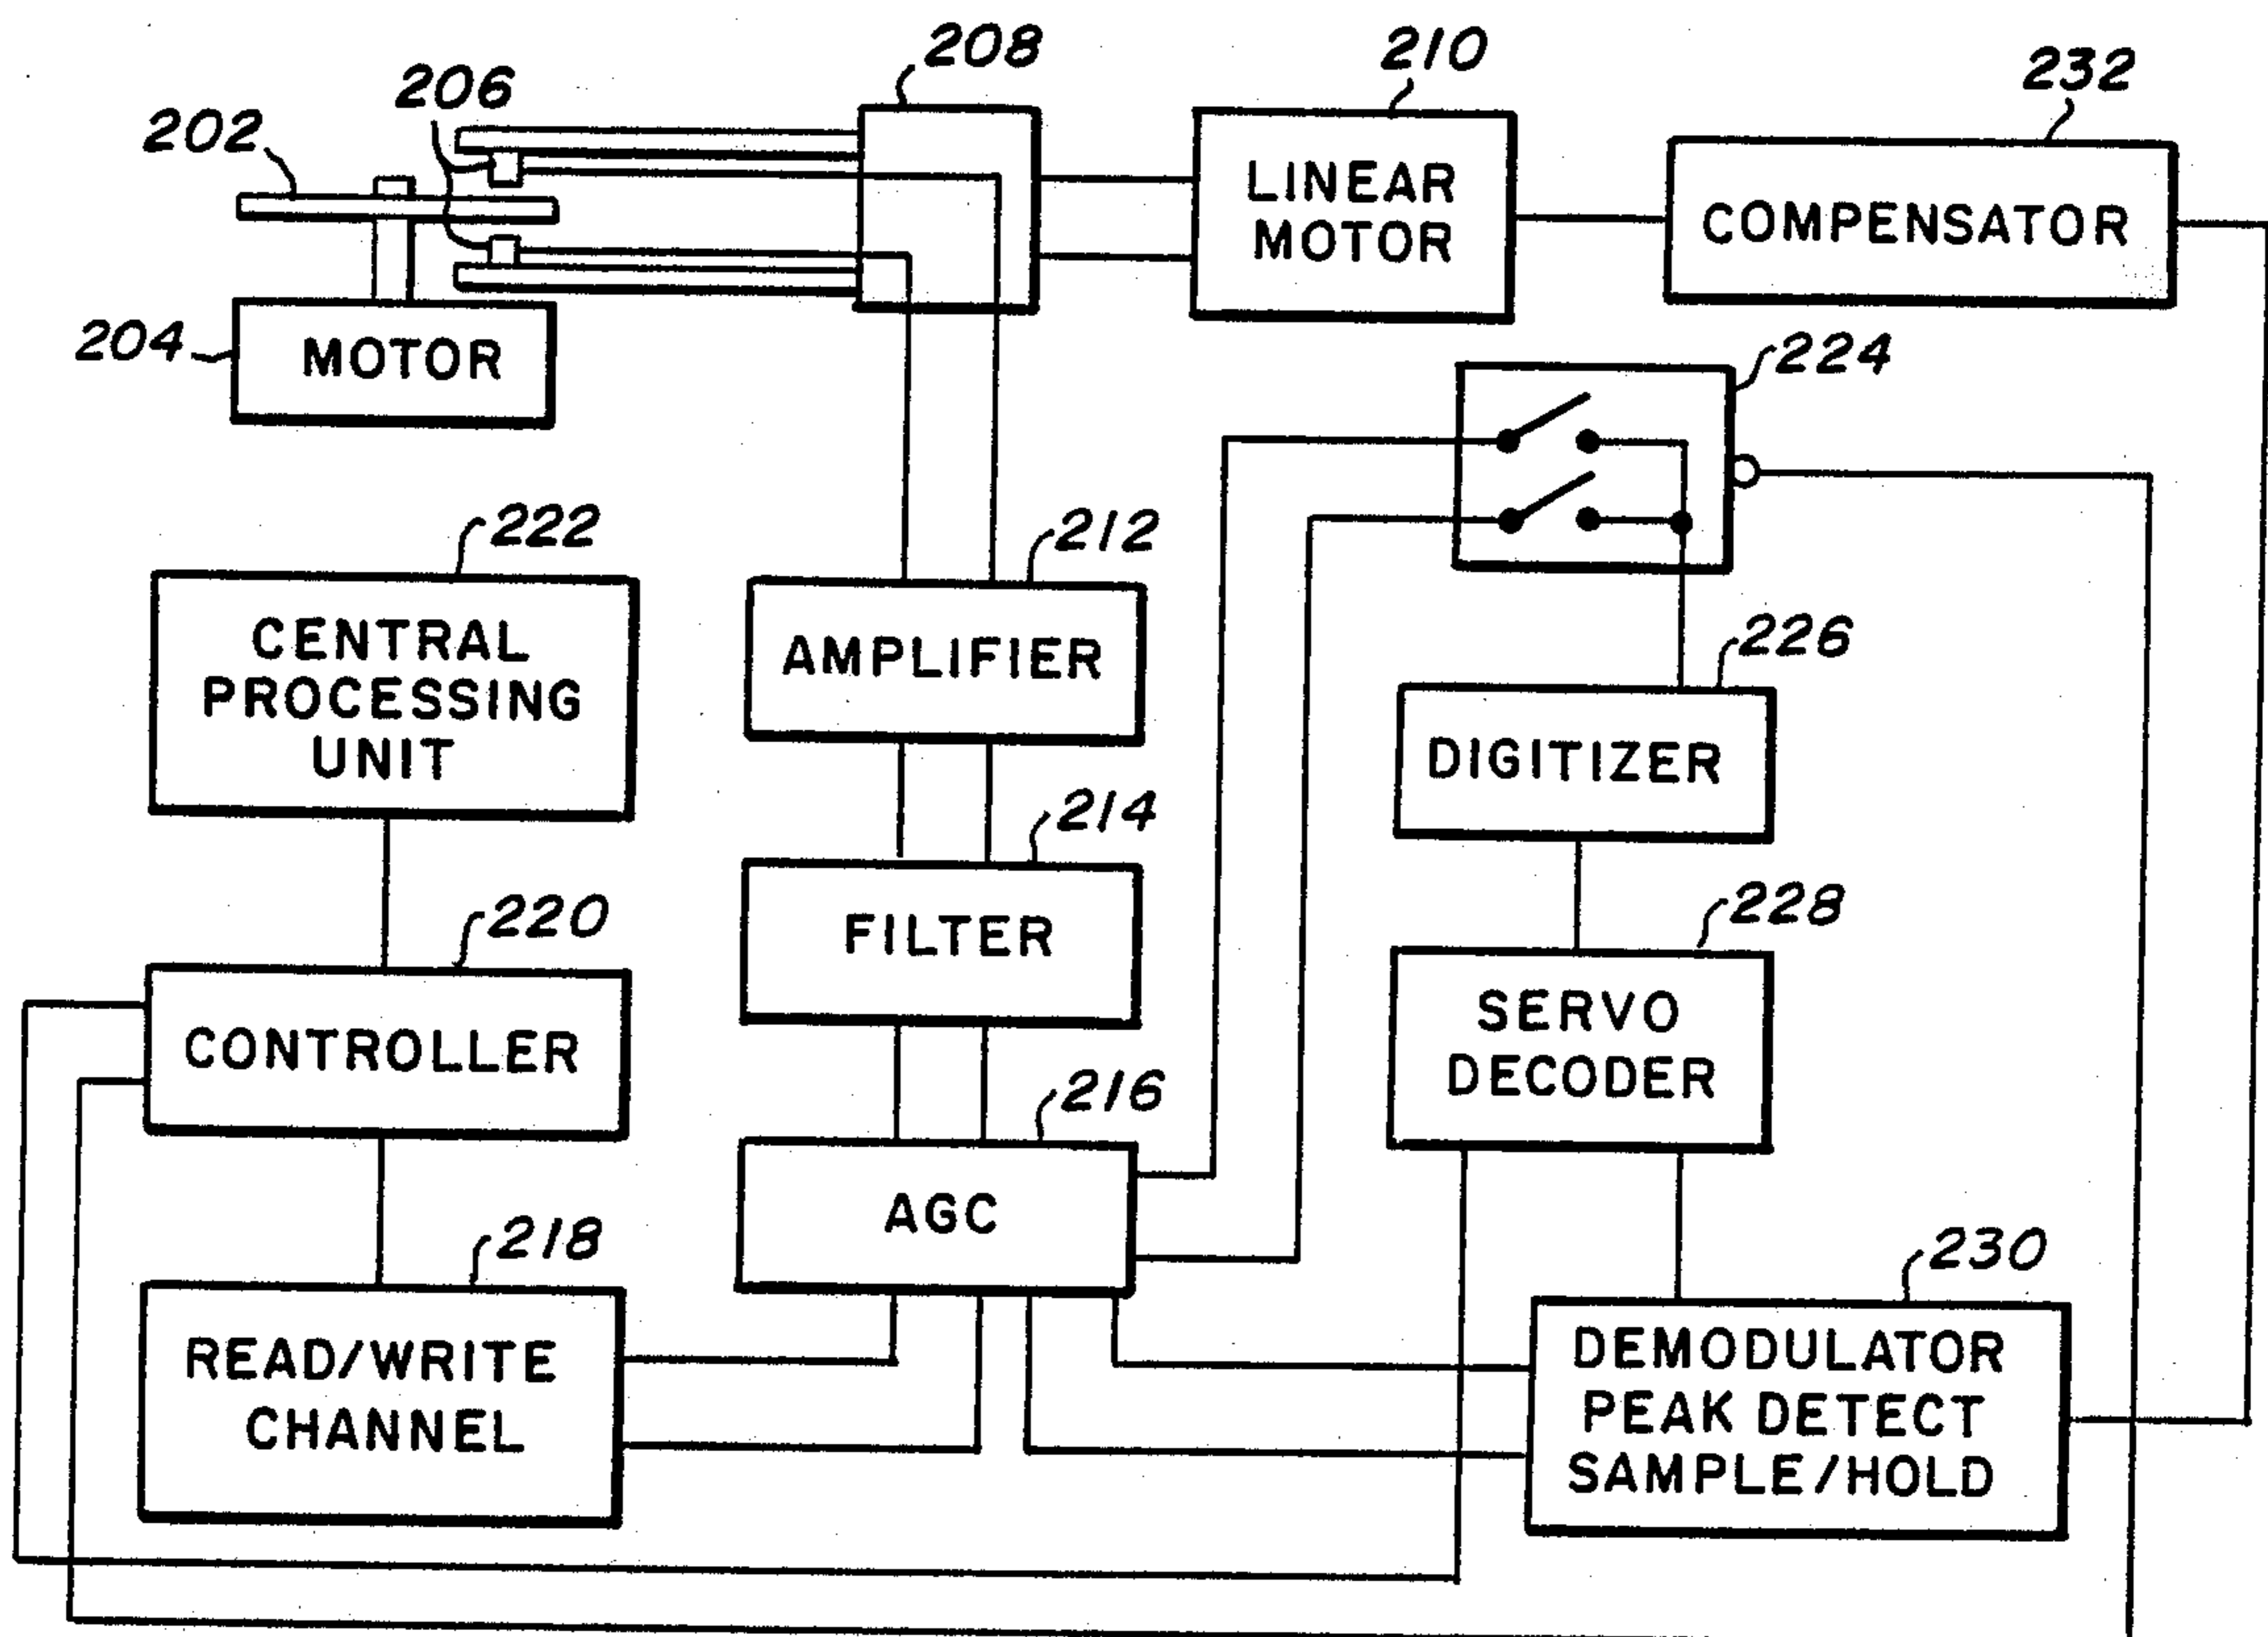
208
210
232
206
202
LINEAR MOTOR
COMPENSATOR
204
MOTOR
224
222
212
CENTRAL PROCESSING UNIT
AMPLIFIER
226
DIGITIZER
214
220
FILTER
228
CONTROLLER
SERVO DECODER
216
AGC
218
230
READ/WRITE CHANNEL
DEMODULATOR PEAK DETECT SAMPLE/HOLD